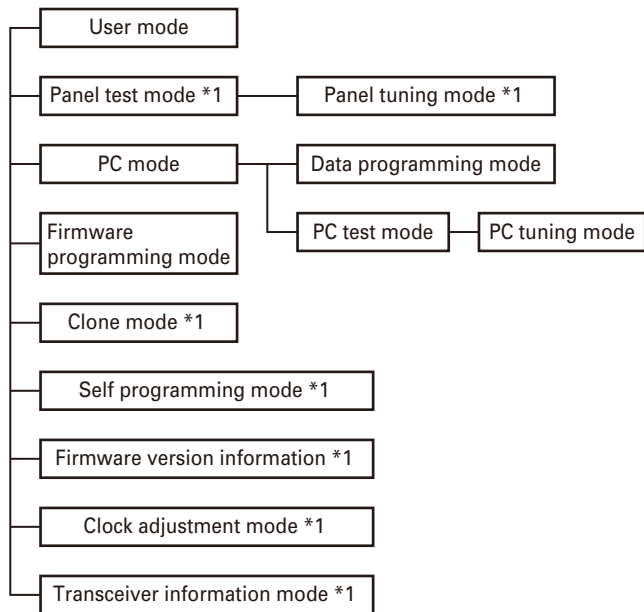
User mode

Panel test mode *1

Panel tuning mode *1

PC mode

Data programming mode

PC test mode

PC tuning mode

Firmware programming mode

Clone mode *1

Self programming mode *1

Firmware version information *1

Clock adjustment mode *1

Transceiver information mode *1